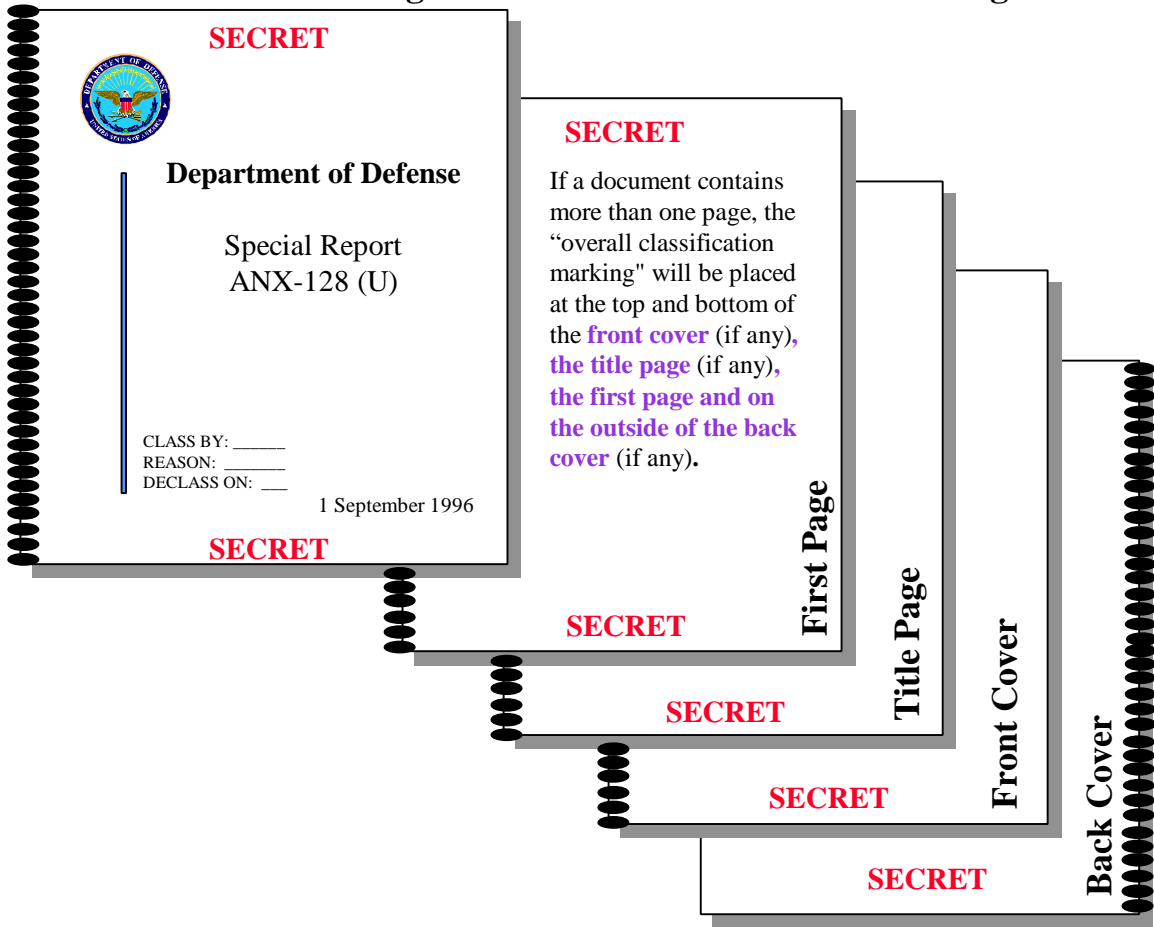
SECRET

Department of Defense

Special Report
ANX-128 (U)

CLASS BY: ______
REASON: _______
DECLASS ON: ___

1 September 1996

SECRET

SECRET

If a document contains more than one page, the "overall classification marking" will be placed at the top and bottom of the front cover (if any), the title page (if any), the first page and on the outside of the back cover (if any).

First Page

SECRET

Title Page

SECRET

Front Cover

SECRET

Back Cover

SECRET